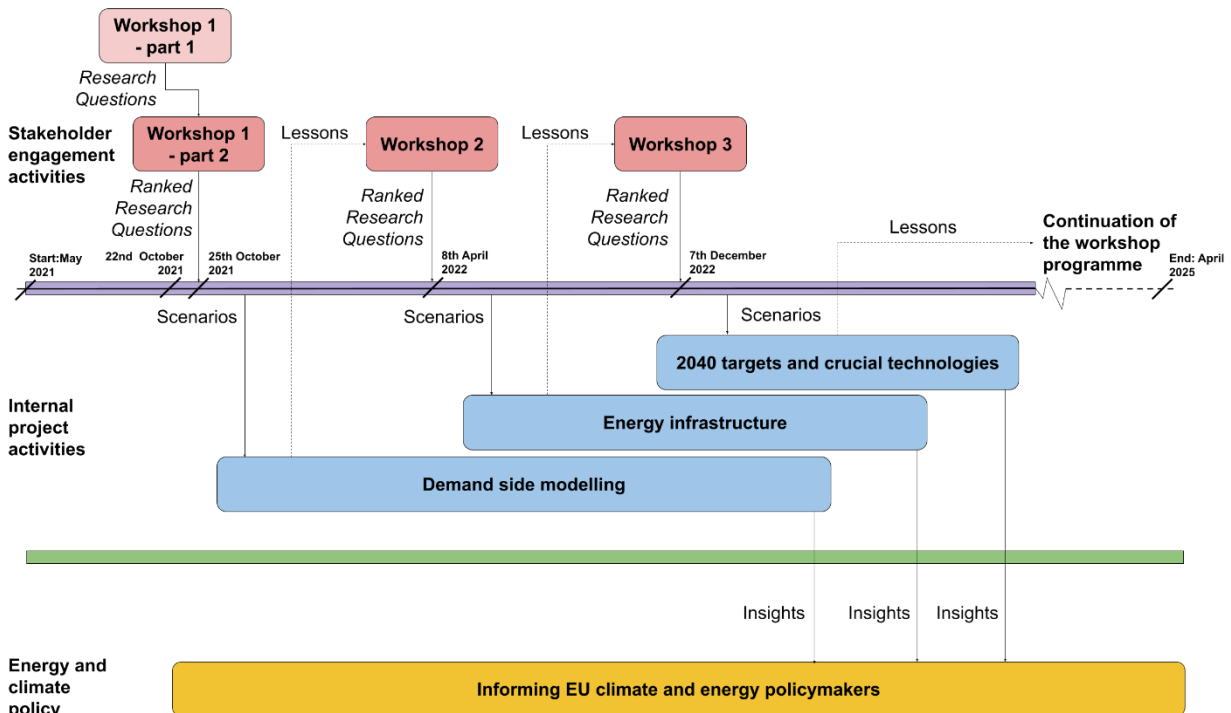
Workshop 1 - part 1

Research Questions

Stakeholder engagement activities

Workshop 1 - part 2

Lessons

Workshop 2

Lessons

Workshop 3

Ranked Research Questions

Ranked Research Questions

Ranked Research Questions

Lessons

Continuation of the workshop programme

Start:May 2021

22nd October 2021

25th October 2021

8th April 2022

7th December 2022

End: April 2025

Scenarios

Scenarios

Scenarios

2040 targets and crucial technologies

Internal project activities

Energy infrastructure

Demand side modelling

Insights

Insights

Insights

Energy and climate policy

Informing EU climate and energy policymakers